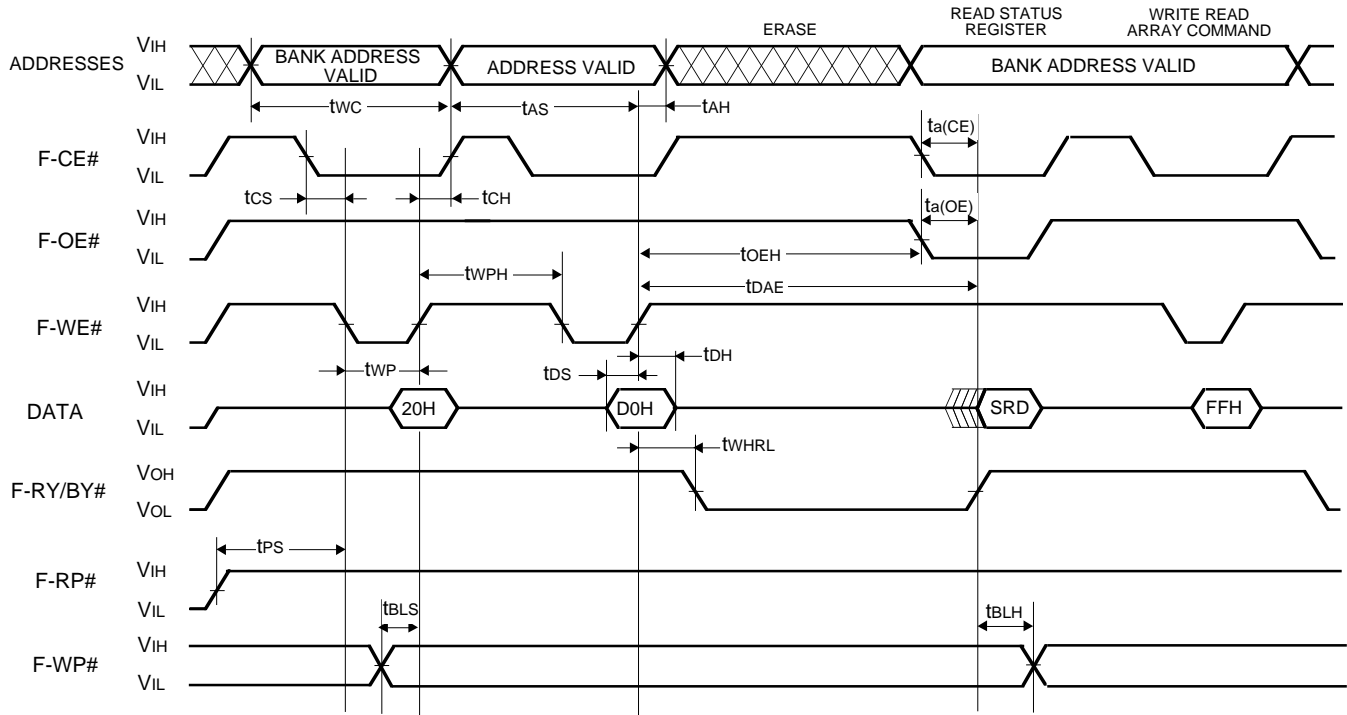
ERASE

READ STATUS REGISTER

WRITE READ ARRAY COMMAND

ADDRESSES
VIH
VIL
BANK ADDRESS VALID
ADDRESS VALID
BANK ADDRESS VALID
tWC
tAS
tAH

F-CE#
VIH
VIL
ta(CE)
tCS
tCH

F-OE#
VIH
VIL
ta(OE)
tOEH
tWPH
tDAE

F-WE#
VIH
VIL
tWP
tDS
tDH

DATA
VIH
VIL
20H
D0H
SRD
FFH
tWHRL

F-RY/BY#
VOH
VOL

tPS
F-RP#
VIH
VIL

tBLS
tBLH
F-WP#
VIH
VIL